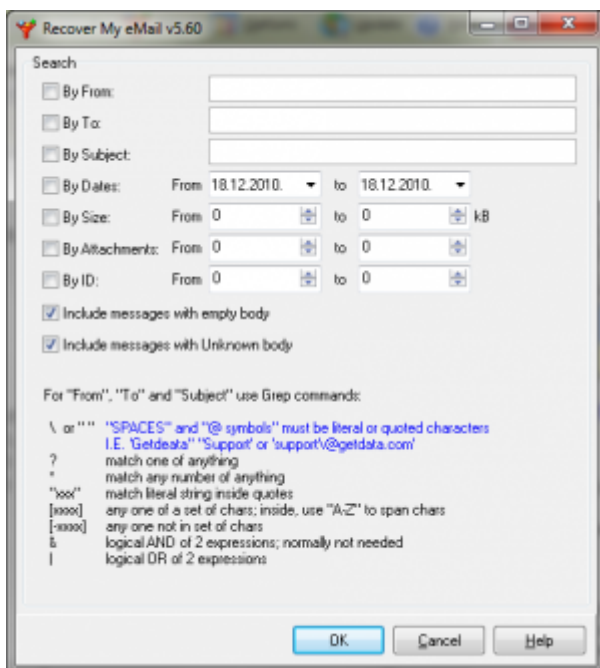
Recover My eMail v5.60

Search

By From:

By To:

By Subject:

By Dates: From 18.12.2010. to 18.12.2010.

By Size: From 0 to 0 kB

By Attachments: From 0 to 0

By ID: From 0 to 0

Include messages with empty body

Include messages with Unknown body

For "From", "To" and "Subject" use Grep commands:

\ or " " "SPACES" and "@ symbols" must be literal or quoted characters
I.E. 'Getdeata' "Support' or 'support\@getdata.com'
? match one of anything
* match any number of anything
"xxx" match literal string inside quotes
[xxxx] any one of a set of chars; inside, use "A-Z" to span chars
[~xxxx] any one not in set of chars
& logical AND of 2 expressions; normally not needed
| logical OR of 2 expressions

OK Cancel Help